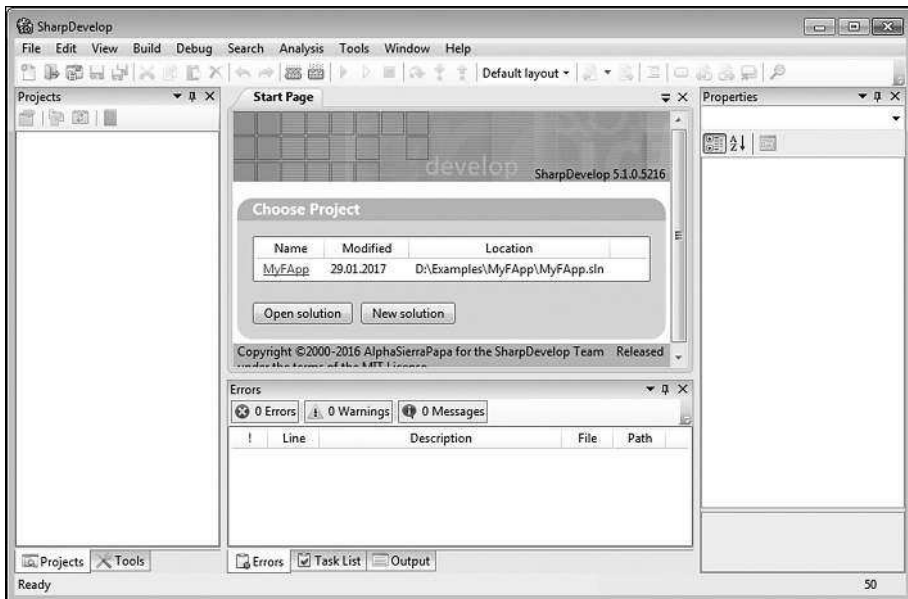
SharpDevelop

File Edit View Build Debug Search Analysis Tools Window Help

Default layout

Projects

Start Page

Properties

develop

SharpDevelop 5.1.0.5216

Choose Project

| Name | Modified | Location |
|---|---|---|
| MyFApp | 29.01.2017 | D:\Examples\MyFApp\MyFApp.sln |

Open solution New solution

Copyright ©2000-2016 AlphaSierraPapa for the SharpDevelop Team Released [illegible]

Errors

0 Errors 0 Warnings 0 Messages

| ! | Line | Description | File | Path |
|---|---|---|---|---|

Projects Tools

Errors Task List Output

Ready

50